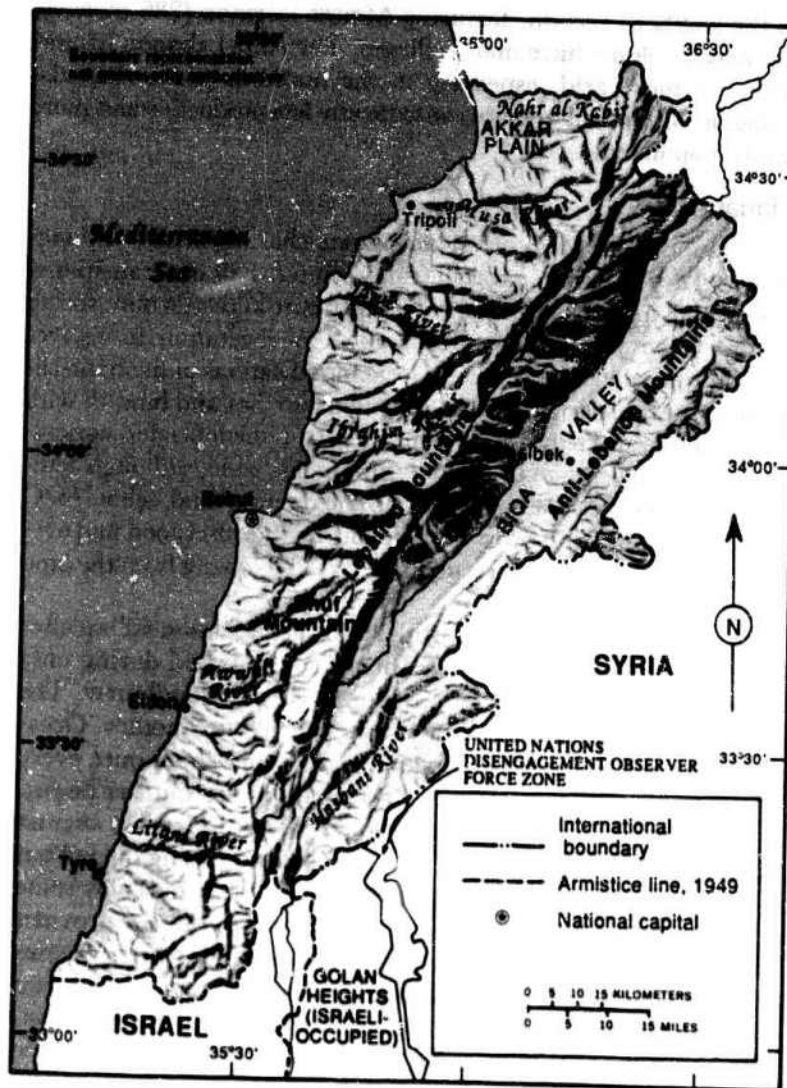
35°00'
36°30'
Boundary representation not necessarily authoritative
Nahr al Kabir
AKKAR PLAIN
34°30'
34°30'
Tripoli
Rusa River
Mediterranean Sea
Jawz River
Ibrahim River
Lebanon Mountains
Baalbek
BIQA VALLEY
Anti-Lebanon Mountains
34°00'
34°00'
Beirut
Shuf Mountains
SYRIA
N
Awwali River
Sidon
33°30'
UNITED NATIONS DISENGAGEMENT OBSERVER FORCE ZONE
33°30'
Hasbani River
Litani River
Tyre
International boundary
Armistice line, 1949
National capital
GOLAN HEIGHTS (ISRAELI-OCCUPIED)
0 5 10 15 KILOMETERS
0 5 10 15 MILES
ISRAEL
33°00'
35°30'